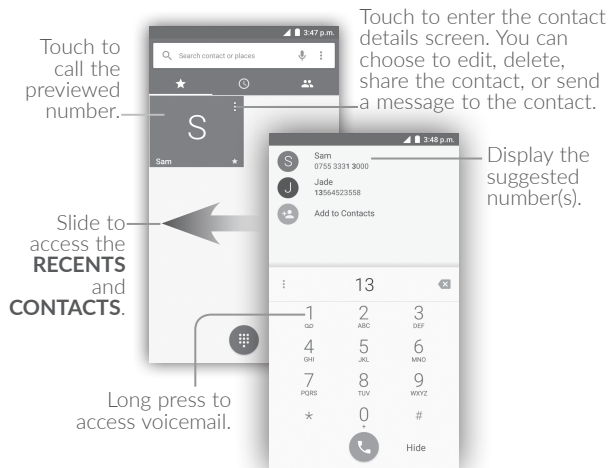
Touch to call the previewed number.

3:47 p.m.

Search contact or places

S

Sam

Touch to enter the contact details screen. You can choose to edit, delete, share the contact, or send a message to the contact.

3:48 p.m.

Sam
0755 3331 3000

Jade
13564523558

Add to Contacts

Display the suggested number(s).

Slide to access the **RECENTS** and **CONTACTS**.

13

1
2 ABC
3 DEF
4 GHI
5 JKL
6 MNO
7 PQRS
8 TUV
9 WXYZ
*
0 +
#

Hide

Long press to access voicemail.